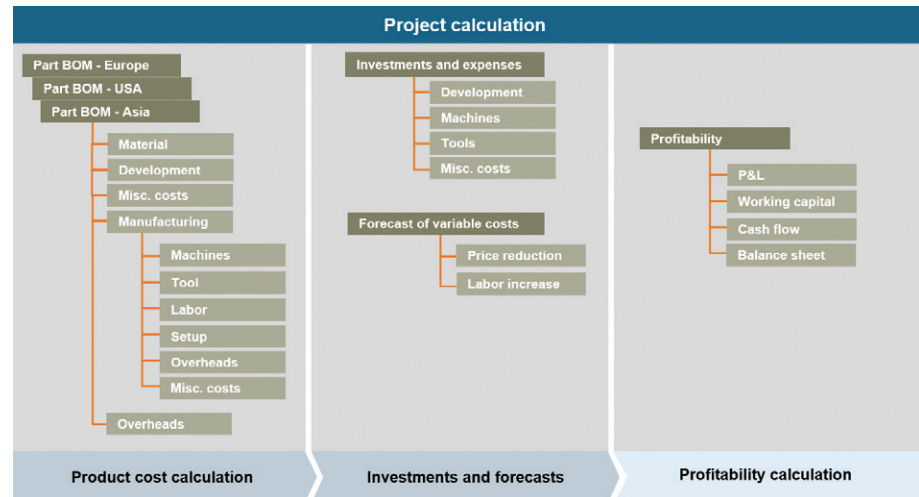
Project calculation

Part BOM - Europe
Part BOM - USA
Part BOM - Asia
Material
Development
Misc. costs
Manufacturing
Machines
Tool
Labor
Setup
Overheads
Misc. costs
Overheads

Product cost calculation

Investments and expenses
Development
Machines
Tools
Misc. costs

Forecast of variable costs
Price reduction
Labor increase

Investments and forecasts

Profitability
P&L
Working capital
Cash flow
Balance sheet

Profitability calculation